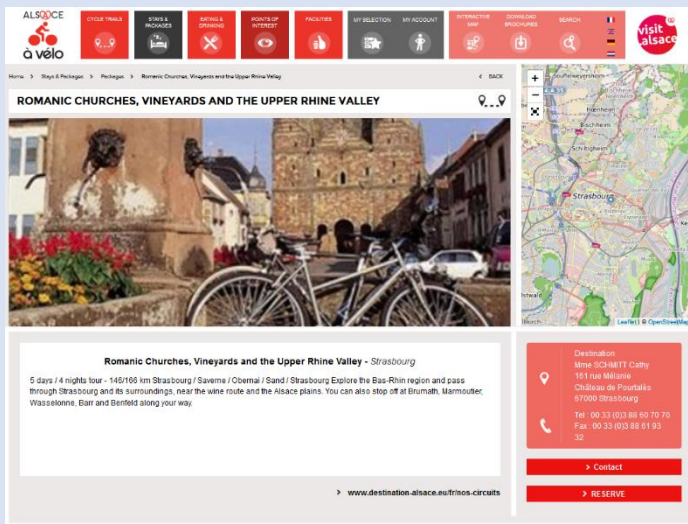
ALSACE à vélo

CYCLE TRAILS
STAYS & PACKAGES
EATING & DRINKING
POINTS OF INTEREST
FACILITIES
MY SELECTION
MY ACCOUNT
INTERACTIVE MAP
DOWNLOAD BROCHURES
SEARCH

visit alsace

Home > Stays & Packages > Packages > Romantic Churches, Vineyards and the Upper Rhine Valley

< BACK

ROMANIC CHURCHES, VINEYARDS AND THE UPPER RHINE VALLEY

+
−

Souffelweyersheim
Hoenheim
Bischheim
Schiltigheim
Strasbourg

Leaflet | © OpenStreetMap

Romanic Churches, Vineyards and the Upper Rhine Valley - Strasbourg

5 days / 4 nights tour - 146/166 km Strasbourg / Saverne / Obernai / Sand / Strasbourg Explore the Bas-Rhin region and pass through Strasbourg and its surroundings, near the wine route and the Alsace plains. You can also stop off at Brumath, Marmoutier, Wasselonne, Barr and Benfeld along your way.

> www.destination-alsace.eu/fr/nos-circuits

Destination
Mme SCHMITT Cathy
161 rue Mélanie
Château de Pourtalès
67000 Strasbourg

Tel : 00 33 (0)3 88 60 70 70
Fax : 00 33 (0)3 88 61 93 32

> Contact

> RESERVE